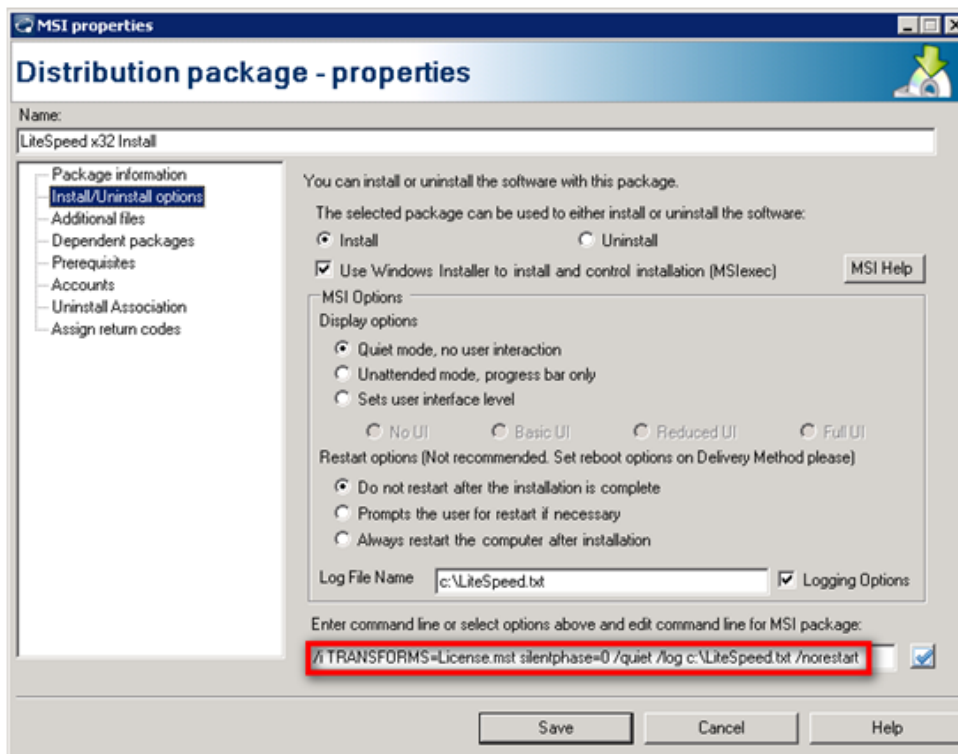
MSI properties

Distribution package - properties

Name:

LiteSpeed x32 Install

Package information
Install/Uninstall options
Additional files
Dependent packages
Prerequisites
Accounts
Uninstall Association
Assign return codes

You can install or uninstall the software with this package.

The selected package can be used to either install or uninstall the software:

Install

Uninstall

Use Windows Installer to install and control installation (MSIexec)

MSI Help

MSI Options

Display options

Quiet mode, no user interaction

Unattended mode, progress bar only

Sets user interface level

No UI

Basic UI

Reduced UI

Full UI

Restart options (Not recommended. Set reboot options on Delivery Method please)

Do not restart after the installation is complete

Prompts the user for restart if necessary

Always restart the computer after installation

Log File Name

c:\LiteSpeed.txt

Logging Options

Enter command line or select options above and edit command line for MSI package:

/i TRANSFORMS=License.mst silentphase=0 /quiet /log c:\LiteSpeed.txt /norestart

Save

Cancel

Help